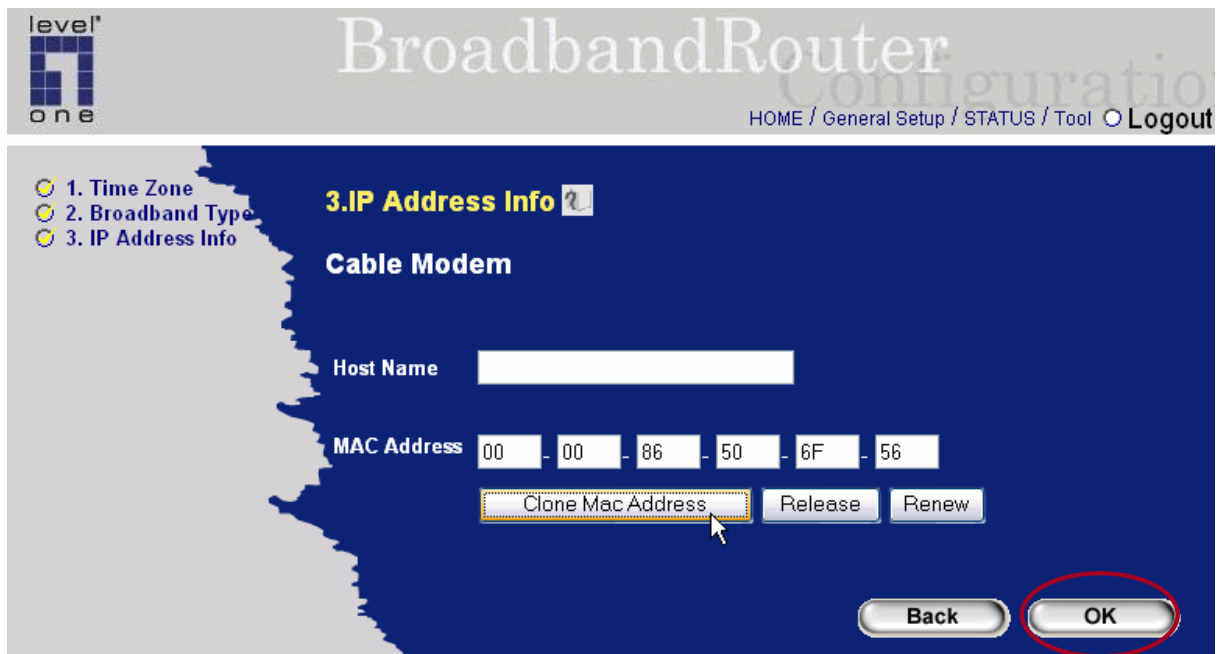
level one

BroadbandRouter
Configuratio

HOME / General Setup / STATUS / Tool Logout

1. Time Zone
2. Broadband Type
3. IP Address Info

3.IP Address Info

Cable Modem

Host Name

MAC Address 00 - 00 - 86 - 50 - 6F - 56

Clone Mac Address Release Renew

Back OK